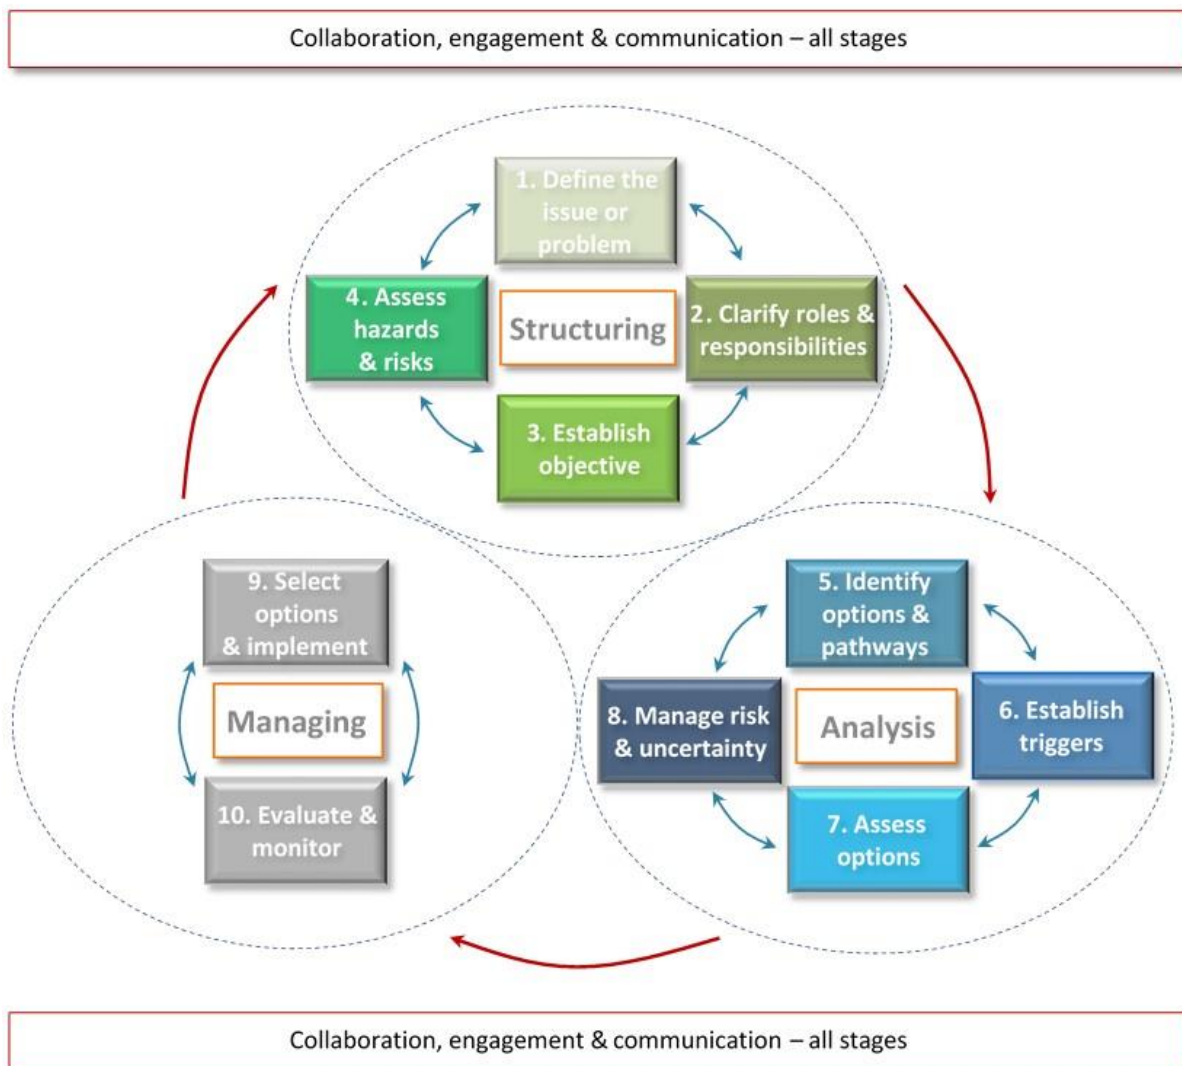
Collaboration, engagement & communication – all stages

1. Define the issue or problem

4. Assess hazards & risks

Structuring

2. Clarify roles & responsibilities

3. Establish objective

9. Select options & implement

Managing

10. Evaluate & monitor

5. Identify options & pathways

8. Manage risk & uncertainty

Analysis

6. Establish triggers

7. Assess options

Collaboration, engagement & communication – all stages